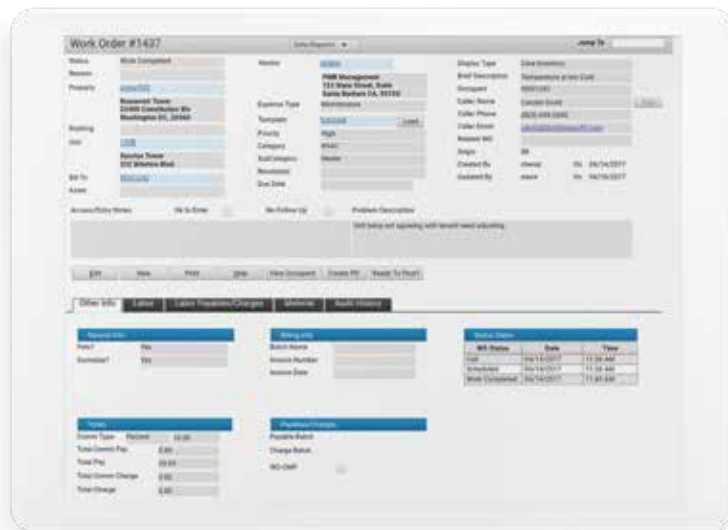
Work Order #1437

Jump To

Status	Work Completed
Vendor
Property
Building
Unit
Bill To

Expense Type	Maintenance
Template
Priority	High
Category	HVAC
Subcategory	Heater
Resolution
Due Date

Display Type
Brief Description
Occupant
Caller Name
Caller Phone
Caller Email
Related WO
Origin
Created By
Updated By

Access/Entry Notes	Ok to Enter	No Follow Up	Problem Description

Edit	New	Print	Copy	View Occupant	Create PO	Ready To Post

Other Info	Labor	Labor Payables/Charges	Material	Audit History

General Info
Billing Info
Status Dates

| WO Status | Date | Time |
|---|---|---|
| Call | 04/14/2017 | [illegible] |
| Scheduled | 04/14/2017 | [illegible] |
| Work Completed | 04/14/2017 | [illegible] |

Totals
Payables/Charges